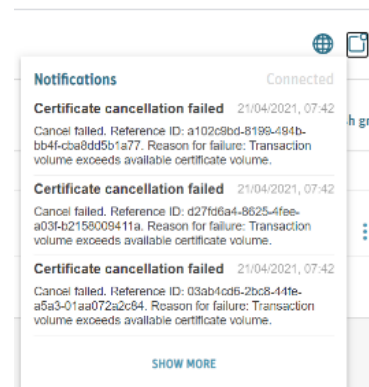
Notifications Connected

Certificate cancellation failed 21/04/2021, 07:42

Cancel failed. Reference ID: a102c9bd-8199-484b-bb4f-cba8dd5b1a77. Reason for failure: Transaction volume exceeds available certificate volume.

Certificate cancellation failed 21/04/2021, 07:42

Cancel failed. Reference ID: d27fd6a4-8625-4fee-a03f-b2158009411a. Reason for failure: Transaction volume exceeds available certificate volume.

Certificate cancellation failed 21/04/2021, 07:42

Cancel failed. Reference ID: 03ab4cd6-2bc8-44fe-a5a3-01aa072a2c64. Reason for failure: Transaction volume exceeds available certificate volume.

SHOW MORE

h gr